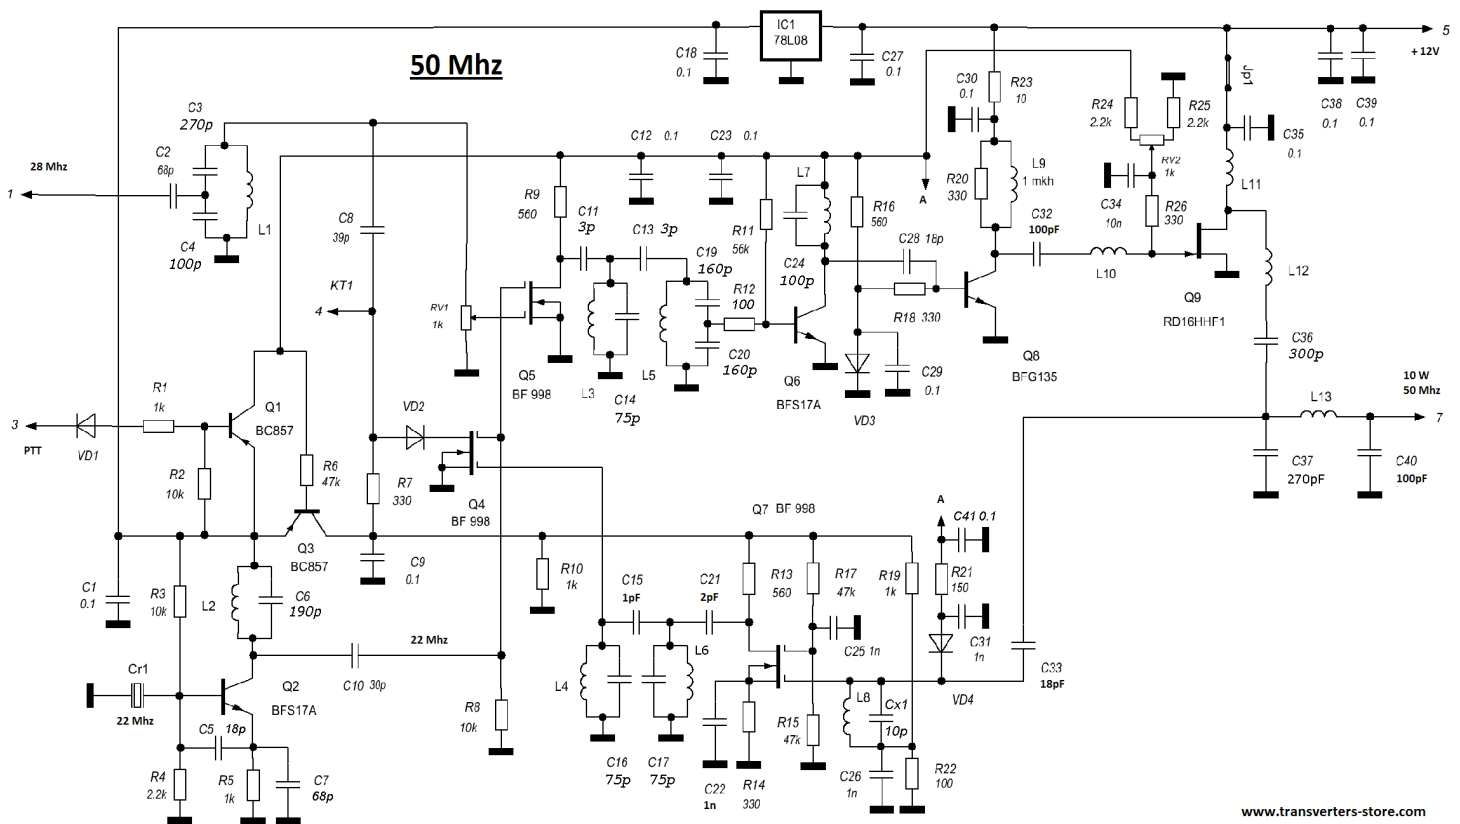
50 Mhz

IC1
78L08

C18
0.1

C27
0.1

5
+12V

C3
270p

C2
68p

28 Mhz

1

C4
100p

L1

C8
39p

KT1

4

RV1
1k

C12 0.1

C23 0.1

R9
560

C11
3p

C13 3p

C19
160p

R11
56k

L7

C24
100p

R16
560

C28 18p

A

C30
0.1

R23
10

R20
330

L9
1 mkh

C32
100pF

R24
2.2k

R25
2.2k

RV2
1k

C34
10n

R26
330

L10

Jp1

C35
0.1

C38
0.1

C39
0.1

L11

L12

Q9
RD16HHF1

C36
300p

10 W
50 Mhz

7

L13

C37
270pF

C40
100pF

R12
100

C20
160p

L3

C14
75p

L5

Q5
BF 998

Q6
BFS17A

R18 330

C29
0.1

VD3

Q8
BFG135

R1
1k

Q1
BC857

3
PTT

VD1

R2
10k

R6
47k

VD2

R7
330

Q4
BF 998

Q3
BC857

C9
0.1

C1
0.1

R3
10k

L2

C6
190p

22 Mhz

R10
1k

Q7 BF 998

C15
1pF

C21
2pF

R13
560

R17
47k

R19
1k

A

C41 0.1

R21
150

C31
1n

C33
18pF

VD4

C25 1n

L4

L6

Cr1

22 Mhz

Q2
BFS17A

C10 30p

R8
10k

C5
18p

R4
2.2k

R5
1k

C7
68p

C16
75p

C17
75p

C22
1n

R14
330

R15
47k

L8

Cx1
10p

C26
1n

R22
100

www.transverters-store.com